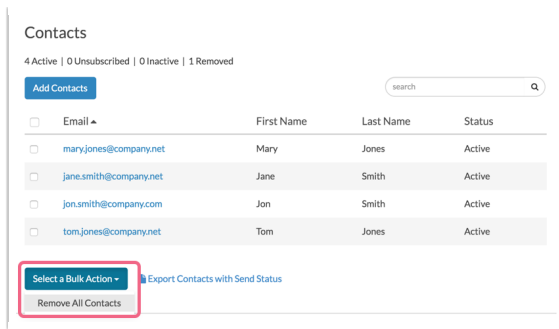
Contacts

4 Active | 0 Unsubscribed | 0 Inactive | 1 Removed

Add Contacts

search

| Email ▲ | First Name | Last Name | Status |
|---|---|---|---|
| mary.jones@company.net | Mary | Jones | Active |
| jane.smith@company.net | Jane | Smith | Active |
| jon.smith@company.com | Jon | Smith | Active |
| tom.jones@company.net | Tom | Jones | Active |

Select a Bulk Action ▾

Export Contacts with Send Status

Remove All Contacts